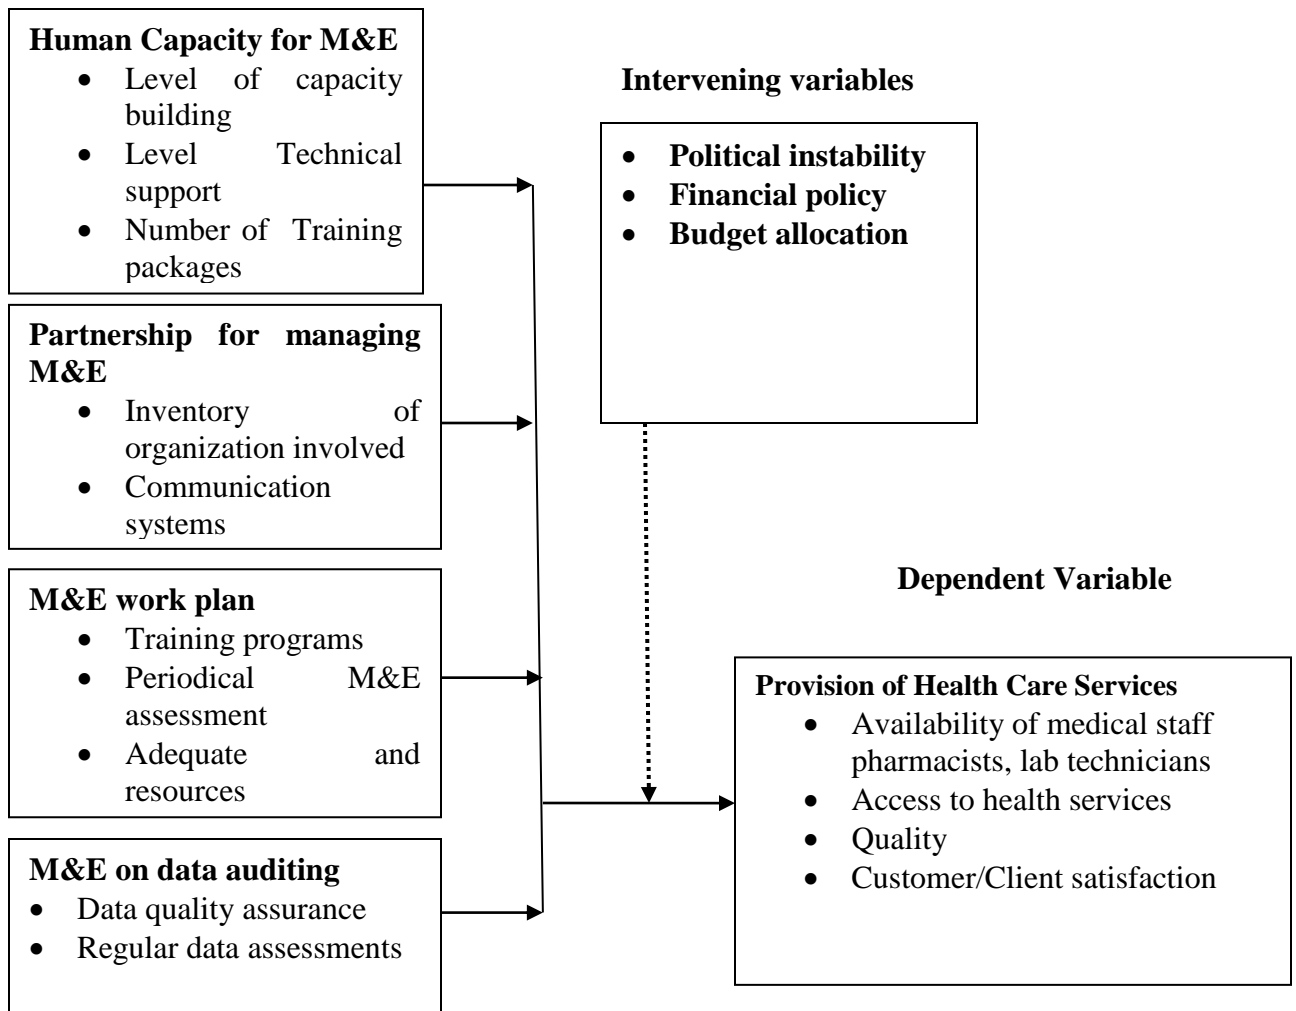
**Human Capacity for M&E**
- Level of capacity building
- Level Technical support
- Number of Training packages

**Partnership for managing M&E**
- Inventory of organization involved
- Communication systems

**M&E work plan**
- Training programs
- Periodical M&E assessment
- Adequate and resources

**M&E on data auditing**
- Data quality assurance
- Regular data assessments

**Intervening variables**
- **Political instability**
- **Financial policy**
- **Budget allocation**

**Dependent Variable**

**Provision of Health Care Services**
- Availability of medical staff pharmacists, lab technicians
- Access to health services
- Quality
- Customer/Client satisfaction